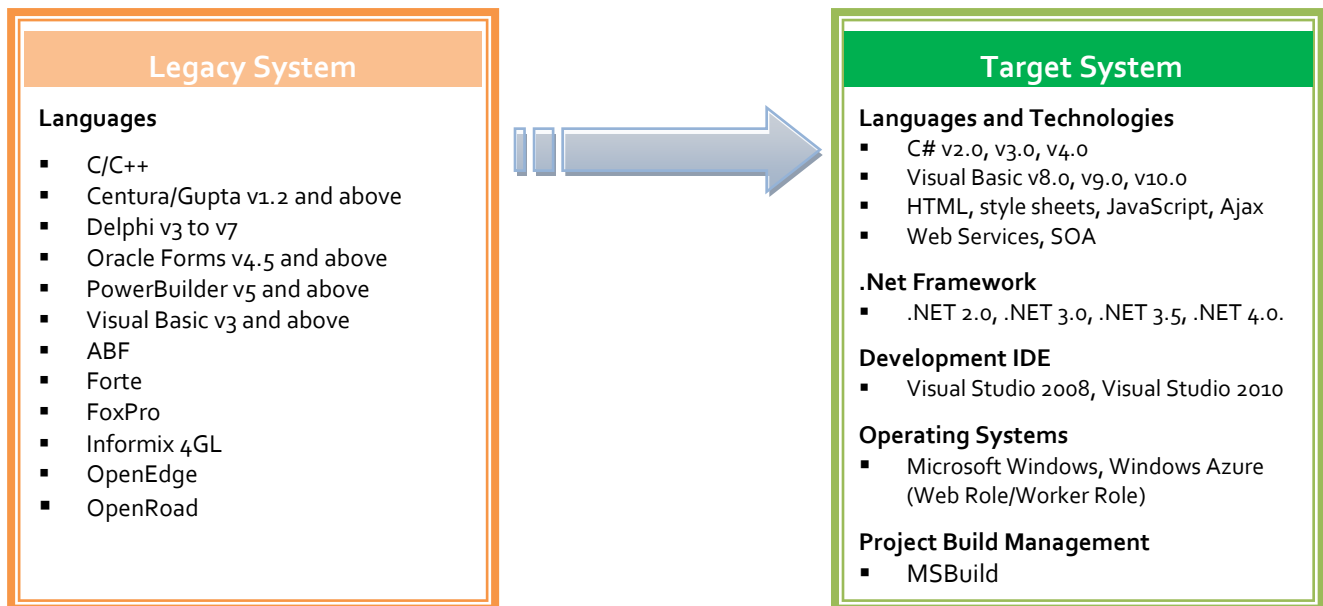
Legacy System

Languages

- C/C++
- Centura/Gupta v1.2 and above
- Delphi v3 to v7
- Oracle Forms v4.5 and above
- PowerBuilder v5 and above
- Visual Basic v3 and above
- ABF
- Forte
- FoxPro
- Informix 4GL
- OpenEdge
- OpenRoad

Target System

Languages and Technologies

- C# v2.0, v3.0, v4.0
- Visual Basic v8.0, v9.0, v10.0
- HTML, style sheets, JavaScript, Ajax
- Web Services, SOA

.Net Framework

- .NET 2.0, .NET 3.0, .NET 3.5, .NET 4.0.

Development IDE

- Visual Studio 2008, Visual Studio 2010

Operating Systems

- Microsoft Windows, Windows Azure (Web Role/Worker Role)

Project Build Management

- MSBuild